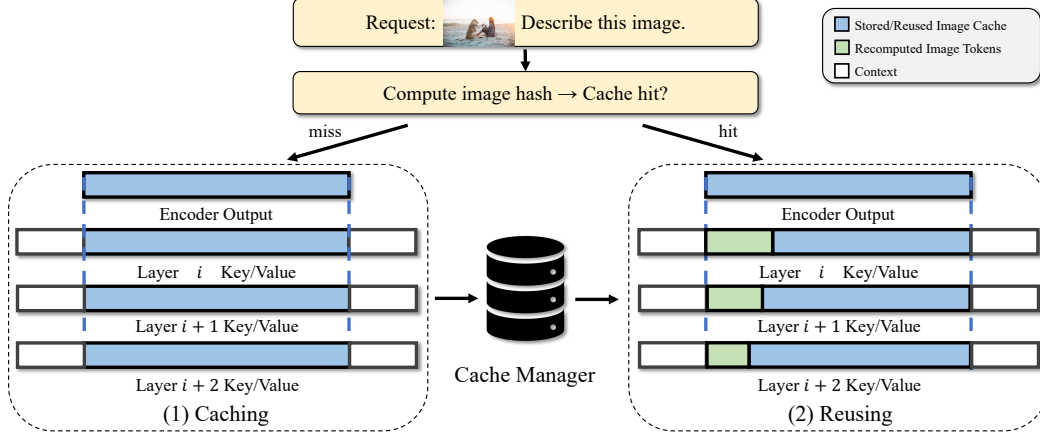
Request: Describe this image.

Compute image hash → Cache hit?

Stored/Reused Image Cache
Recomputed Image Tokens
Context

miss

hit

Encoder Output

Layer $i$ Key/Value

Layer $i + 1$ Key/Value

Layer $i + 2$ Key/Value

(1) Caching

Cache Manager

Encoder Output

Layer $i$ Key/Value

Layer $i + 1$ Key/Value

Layer $i + 2$ Key/Value

(2) Reusing